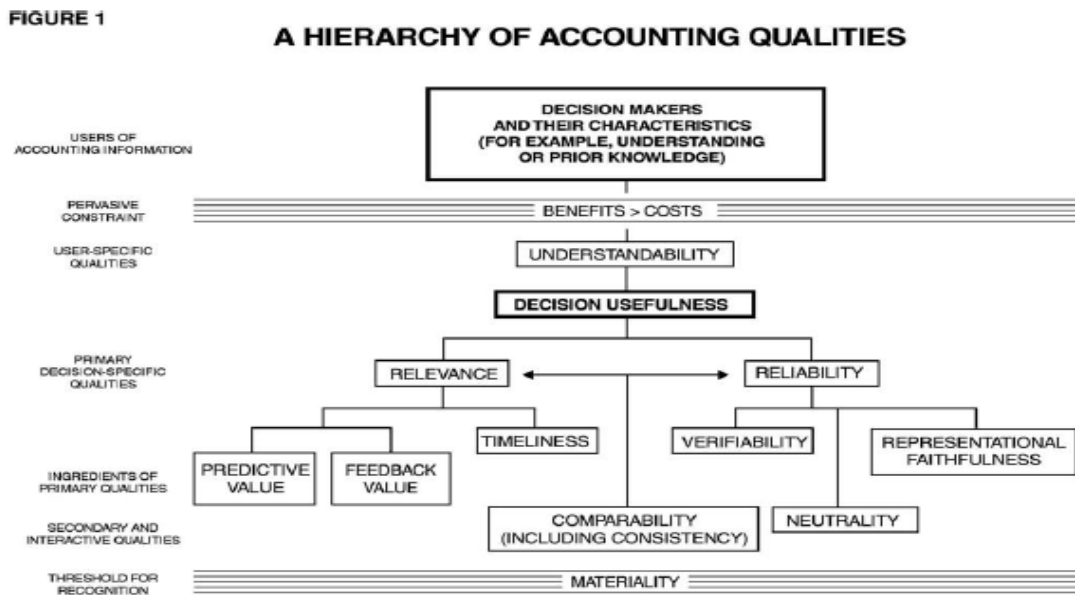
FIGURE 1

A HIERARCHY OF ACCOUNTING QUALITIES

USERS OF ACCOUNTING INFORMATION

DECISION MAKERS AND THEIR CHARACTERISTICS (FOR EXAMPLE, UNDERSTANDING OR PRIOR KNOWLEDGE)

PERVASIVE CONSTRAINT

BENEFITS > COSTS

USER-SPECIFIC QUALITIES

UNDERSTANDABILITY

DECISION USEFULNESS

PRIMARY DECISION-SPECIFIC QUALITIES

RELEVANCE

RELIABILITY

TIMELINESS

VERIFIABILITY

REPRESENTATIONAL FAITHFULNESS

INGREDIENTS OF PRIMARY QUALITIES

PREDICTIVE VALUE

FEEDBACK VALUE

SECONDARY AND INTERACTIVE QUALITIES

COMPARABILITY (INCLUDING CONSISTENCY)

NEUTRALITY

THRESHOLD FOR RECOGNITION

MATERIALITY